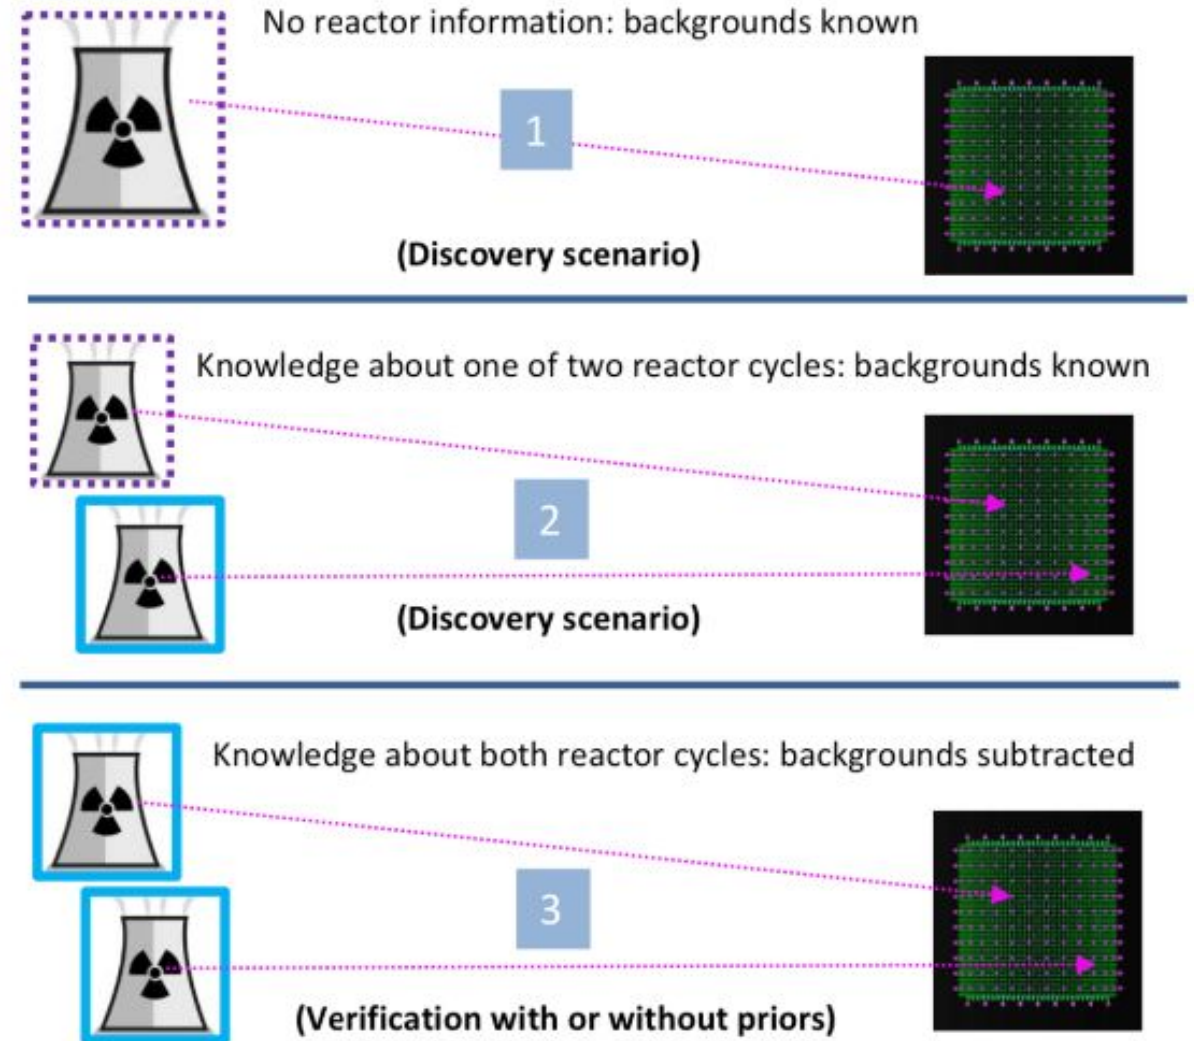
No reactor information: backgrounds known

1

(Discovery scenario)

Knowledge about one of two reactor cycles: backgrounds known

2

(Discovery scenario)

Knowledge about both reactor cycles: backgrounds subtracted

3

(Verification with or without priors)